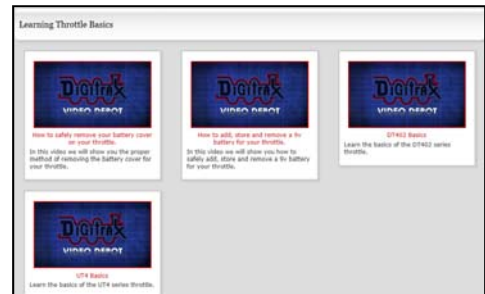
Learning Throttle Basics

Digitrax VIDEO DEPOT

How to safely remove your battery cover on your throttle.

In this video we will show you the proper method of removing the battery cover for your throttle.

Digitrax VIDEO DEPOT

How to add, store and remove a 9v battery for your throttle.

In this video we will show you how to safely add, store and remove a 9v battery for your throttle.

Digitrax VIDEO DEPOT

DT402 Basics

Learn the basics of the DT402 series throttle.

Digitrax VIDEO DEPOT

UT4 Basics

Learn the basics of the UT4 series throttle.